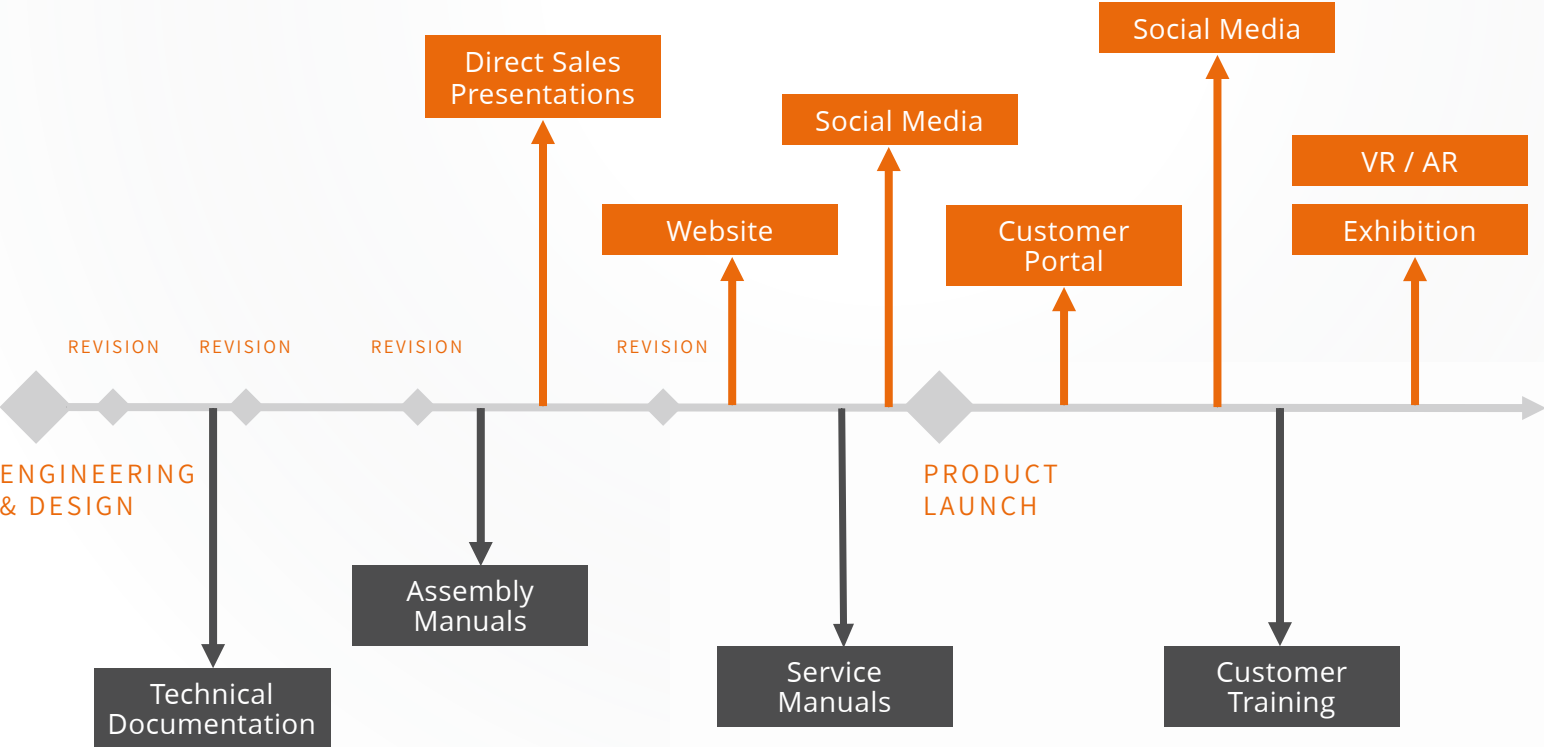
Social Media

Direct Sales Presentations

Social Media

VR / AR

Website

Customer Portal

Exhibition

REVISION

REVISION

REVISION

REVISION

ENGINEERING & DESIGN

PRODUCT LAUNCH

Assembly Manuals

Technical Documentation

Service Manuals

Customer Training